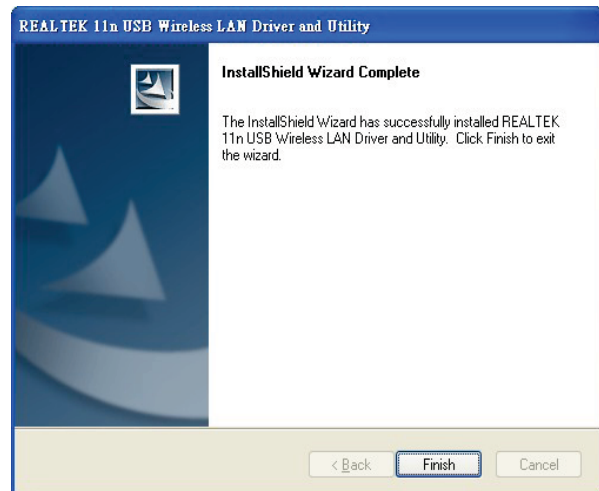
REALTEK 11n USB Wireless LAN Driver and Utility

InstallShield Wizard Complete

The InstallShield Wizard has successfully installed REALTEK 11n USB Wireless LAN Driver and Utility. Click Finish to exit the wizard.

< Back

Finish

Cancel